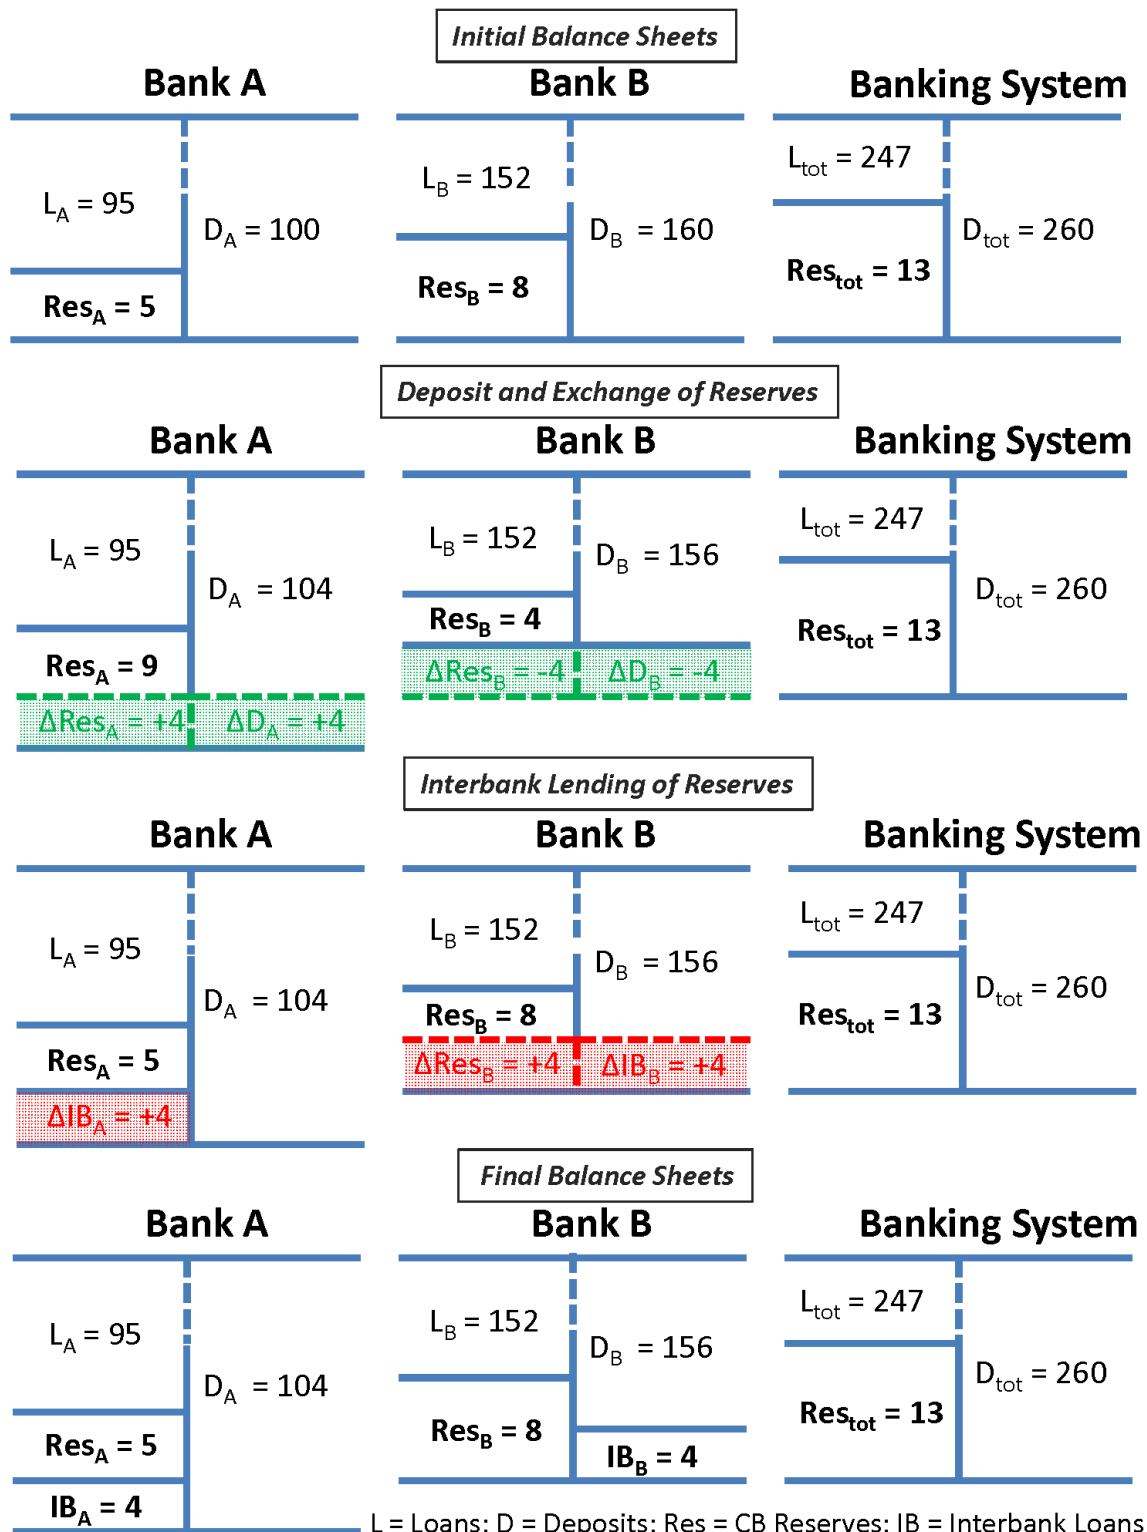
Initial Balance Sheets

Bank A

$L_A = 95$
$D_A = 100$
$Res_A = 5$

Bank B

$L_B = 152$
$D_B = 160$
$Res_B = 8$

Banking System

$L_{tot} = 247$
$D_{tot} = 260$
$Res_{tot} = 13$

Deposit and Exchange of Reserves

Bank A

$L_A = 95$
$D_A = 104$
$Res_A = 9$
$\Delta Res_A = +4$
$\Delta D_A = +4$

Bank B

$L_B = 152$
$D_B = 156$
$Res_B = 4$
$\Delta Res_B = -4$
$\Delta D_B = -4$

Banking System

$L_{tot} = 247$
$D_{tot} = 260$
$Res_{tot} = 13$

Interbank Lending of Reserves

Bank A

$L_A = 95$
$D_A = 104$
$Res_A = 5$
$\Delta IB_A = +4$

Bank B

$L_B = 152$
$D_B = 156$
$Res_B = 8$
$\Delta Res_B = +4$
$\Delta IB_B = +4$

Banking System

$L_{tot} = 247$
$D_{tot} = 260$
$Res_{tot} = 13$

Final Balance Sheets

Bank A

$L_A = 95$
$D_A = 104$
$Res_A = 5$
$IB_A = 4$

Bank B

$L_B = 152$
$D_B = 156$
$Res_B = 8$
$IB_B = 4$

Banking System

$L_{tot} = 247$
$D_{tot} = 260$
$Res_{tot} = 13$

L = Loans; D = Deposits; Res = CB Reserves; IB = Interbank Loans